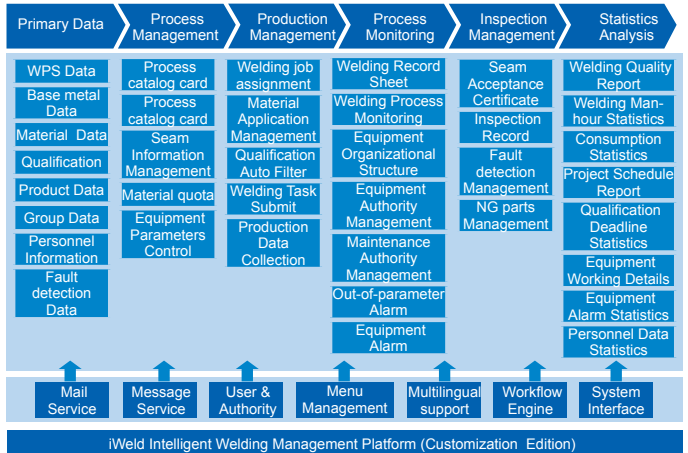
Primary Data

Process Management

Production Management

Process Monitoring

Inspection Management

Statistics Analysis

WPS Data

Base metal Data

Material Data

Qualification

Product Data

Group Data

Personnel Information

Fault detection Data

Process catalog card

Process catalog card

Seam Information Management

Material quota

Equipment Parameters Control

Welding job assignment

Material Application Management

Qualification Auto Filter

Welding Task Submit

Production Data Collection

Welding Record Sheet

Welding Process Monitoring

Equipment Organizational Structure

Equipment Authority Management

Maintenance Authority Management

Out-of-parameter Alarm

Equipment Alarm

Seam Acceptance Certificate

Inspection Record

Fault detection Management

NG parts Management

Welding Quality Report

Welding Man-hour Statistics

Consumption Statistics

Project Schedule Report

Qualification Deadline Statistics

Equipment Working Details

Equipment Alarm Statistics

Personnel Data Statistics

Mail Service

Message Service

User & Authority

Menu Management

Multilingual support

Workflow Engine

System Interface

iWeld Intelligent Welding Management Platform (Customization Edition)